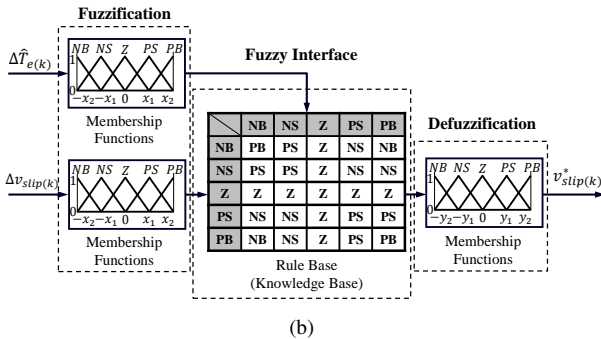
Fuzzification

$\Delta\hat{T}_{e(k)}$

NB NS Z PS PB

1

0

$-x_2$ $-x_1$ 0 $x_1$ $x_2$

Membership Functions

$\Delta v_{slip(k)}$

NB NS Z PS PB

1

0

$-x_2$ $-x_1$ 0 $x_1$ $x_2$

Membership Functions

Fuzzy Interface

| | NB | NS | Z | PS | PB |
|---|---|---|---|---|---|
| NB | PB | PS | Z | NS | NB |
| NS | PS | PS | Z | NS | NS |
| Z | Z | Z | Z | Z | Z |
| PS | NS | NS | Z | PS | PS |
| PB | NB | NS | Z | PS | PB |

Rule Base (Knowledge Base)

Defuzzification

NB NS Z PS PB

1

0

$-y_2$ $-y_1$ 0 $y_1$ $y_2$

Membership Functions

$v^*_{slip(k)}$

(b)